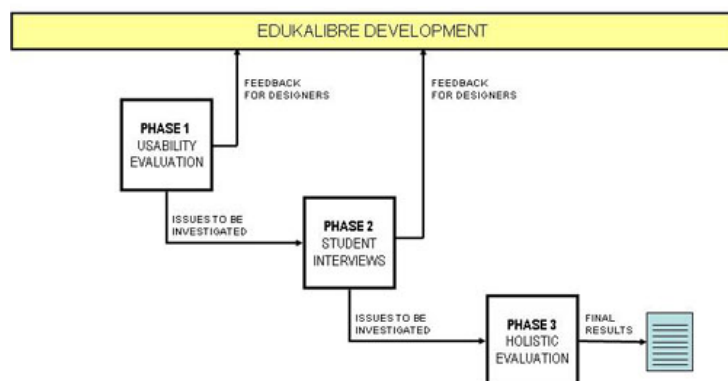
EDUKALIBRE DEVELOPMENT

FEEDBACK FOR DESIGNERS

FEEDBACK FOR DESIGNERS

PHASE 1
USABILITY EVALUATION

ISSUES TO BE INVESTIGATED

PHASE 2
STUDENT INTERVIEWS

ISSUES TO BE INVESTIGATED

PHASE 3
HOLISTIC EVALUATION

FINAL RESULTS